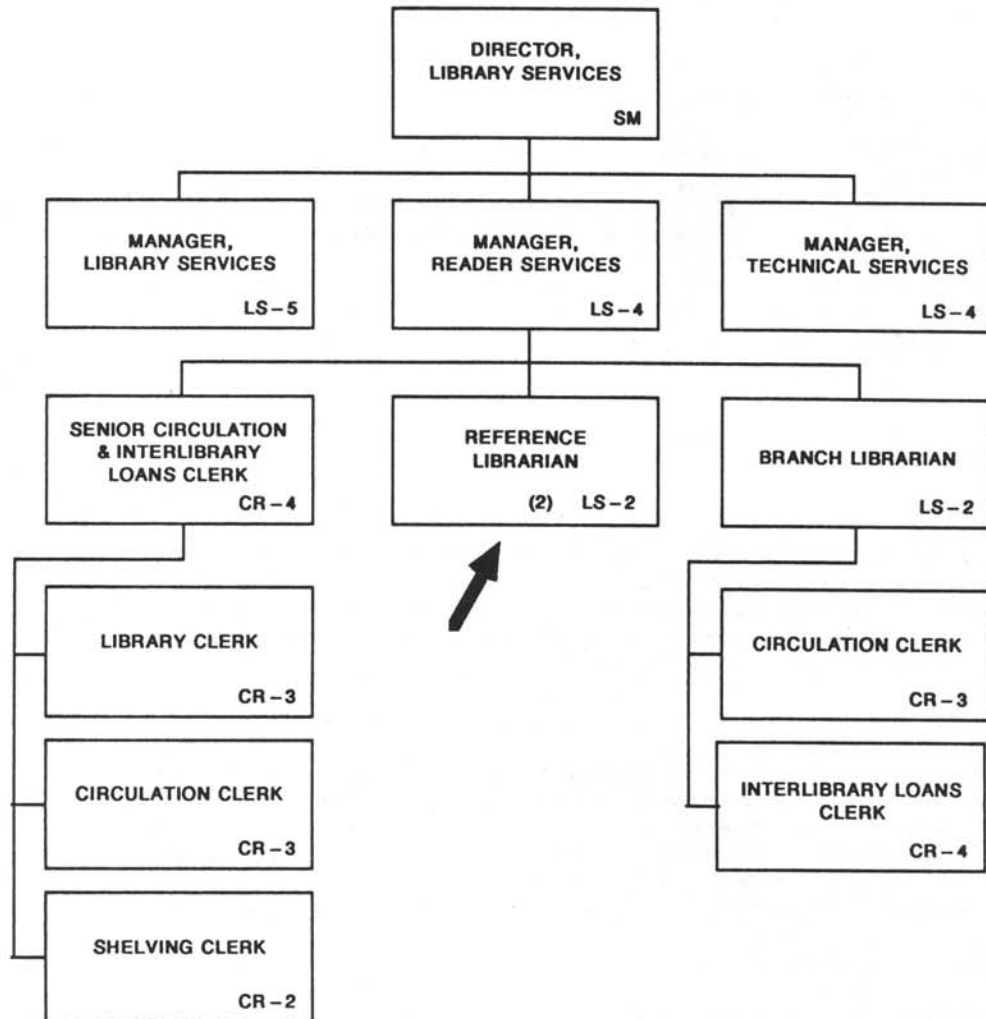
DIRECTOR, LIBRARY SERVICES
SM

MANAGER, LIBRARY SERVICES
LS – 5

MANAGER, READER SERVICES
LS – 4

MANAGER, TECHNICAL SERVICES
LS – 4

SENIOR CIRCULATION & INTERLIBRARY LOANS CLERK
CR – 4

REFERENCE LIBRARIAN
(2) LS – 2

BRANCH LIBRARIAN
LS – 2

LIBRARY CLERK
CR – 3

CIRCULATION CLERK
CR – 3

SHELVING CLERK
CR – 2

CIRCULATION CLERK
CR – 3

INTERLIBRARY LOANS CLERK
CR – 4